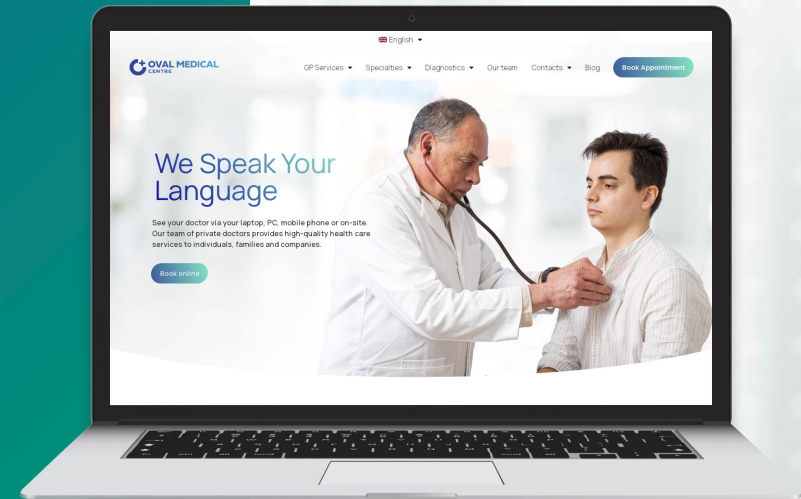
English

OVAL MEDICAL CENTRE

GP Services Specialties Diagnostics Our team Contacts Blog Book Appointment

We Speak Your Language

See your doctor via your laptop, PC, mobile phone or on-site. Our team of private doctors provides high-quality health care services to individuals, families and companies.

Book online